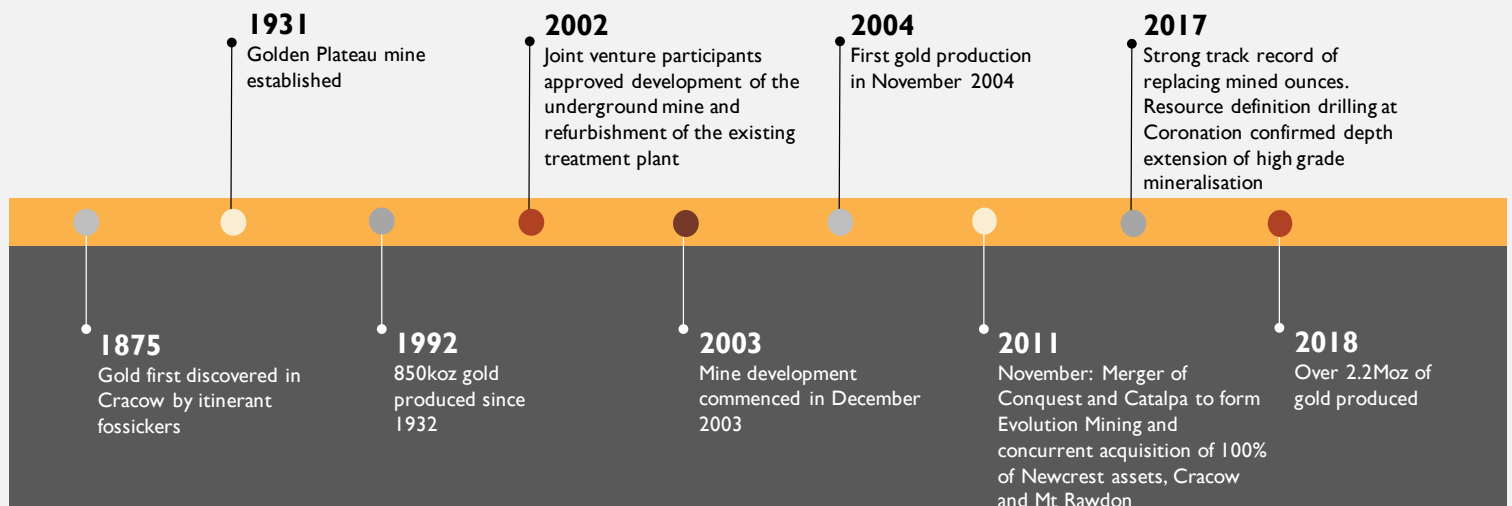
1931
Golden Plateau mine established

2002
Joint venture participants approved development of the underground mine and refurbishment of the existing treatment plant

2004
First gold production in November 2004

2017
Strong track record of replacing mined ounces. Resource definition drilling at Coronation confirmed depth extension of high grade mineralisation

1875
Gold first discovered in Cracow by itinerant fossickers

1992
850koz gold produced since 1932

2003
Mine development commenced in December 2003

2011
November: Merger of Conquest and Catalpa to form Evolution Mining and concurrent acquisition of 100% of Newcrest assets, Cracow and Mt Rawdon

2018
Over 2.2Moz of gold produced